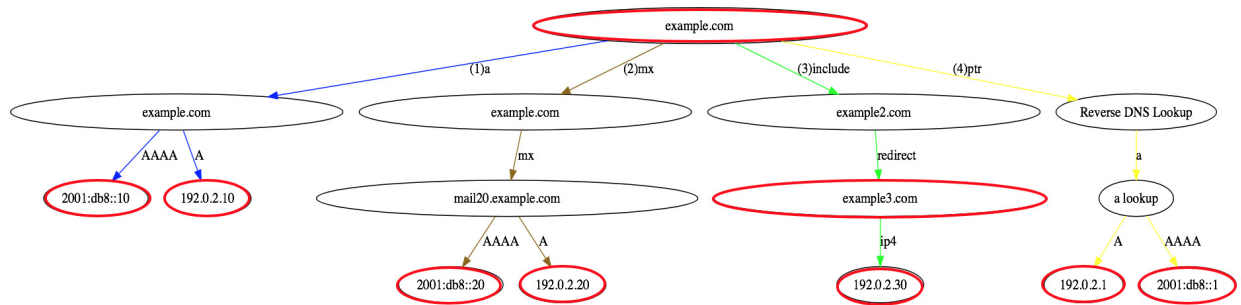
example.com

(1)a

(2)mx

(3)include

(4)ptr

example.com

AAAA

A

2001:db8::10

192.0.2.10

example.com

mx

mail20.example.com

AAAA

A

2001:db8::20

192.0.2.20

example2.com

redirect

example3.com

ip4

192.0.2.30

Reverse DNS Lookup

a

a lookup

A

AAAA

192.0.2.1

2001:db8::1